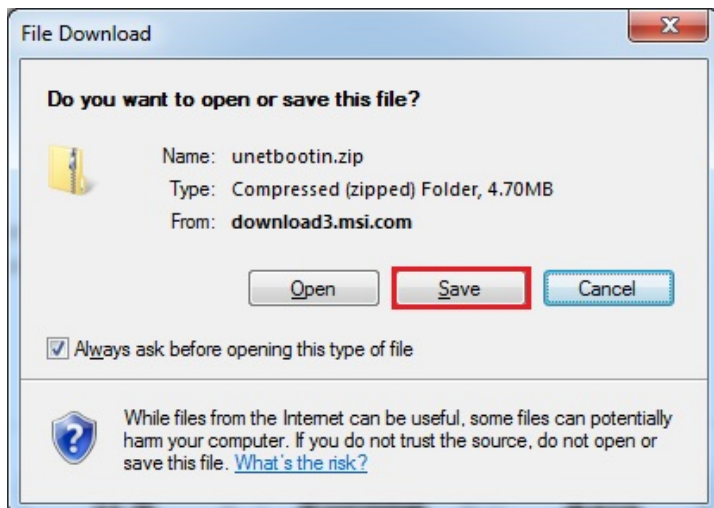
File Download

Do you want to open or save this file?

Name: unetbootin.zip
Type: Compressed (zipped) Folder, 4.70MB
From: download3.msi.com

Open
Save
Cancel

Always ask before opening this type of file

While files from the Internet can be useful, some files can potentially harm your computer. If you do not trust the source, do not open or save this file. What's the risk?